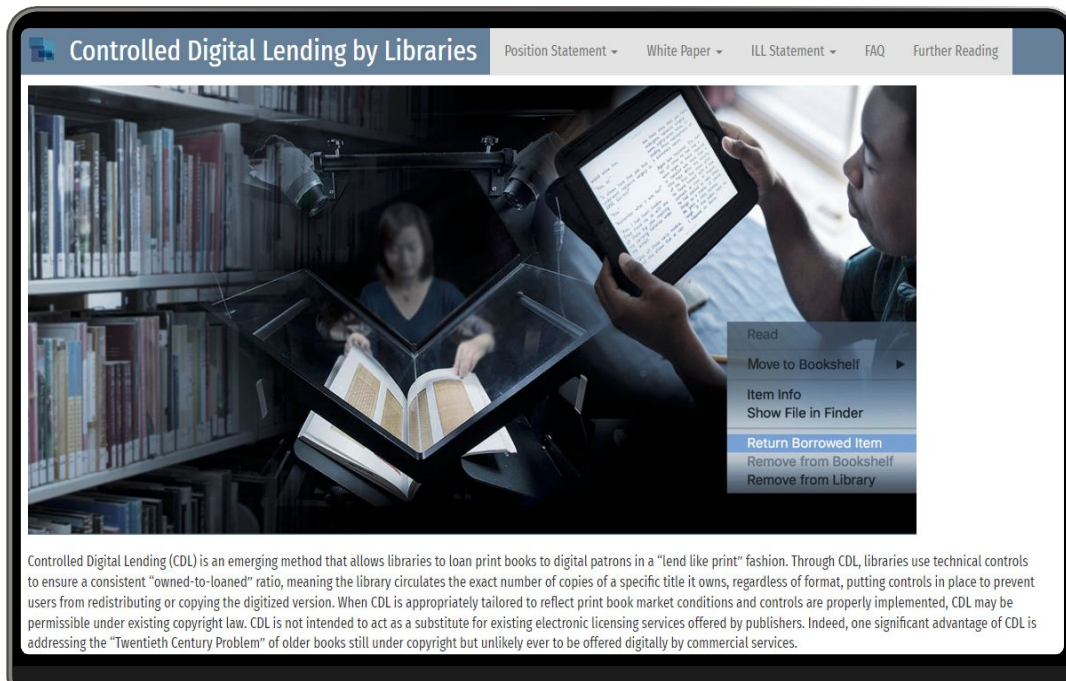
Controlled Digital Lending by Libraries

Position Statement ▾ White Paper ▾ ILL Statement ▾ FAQ Further Reading

Read
Move to Bookshelf ▶
Item Info
Show File in Finder
Return Borrowed Item
Remove from Bookshelf
Remove from Library

Controlled Digital Lending (CDL) is an emerging method that allows libraries to loan print books to digital patrons in a "lend like print" fashion. Through CDL, libraries use technical controls to ensure a consistent "owned-to-loaned" ratio, meaning the library circulates the exact number of copies of a specific title it owns, regardless of format, putting controls in place to prevent users from redistributing or copying the digitized version. When CDL is appropriately tailored to reflect print book market conditions and controls are properly implemented, CDL may be permissible under existing copyright law. CDL is not intended to act as a substitute for existing electronic licensing services offered by publishers. Indeed, one significant advantage of CDL is addressing the "Twentieth Century Problem" of older books still under copyright but unlikely ever to be offered digitally by commercial services.